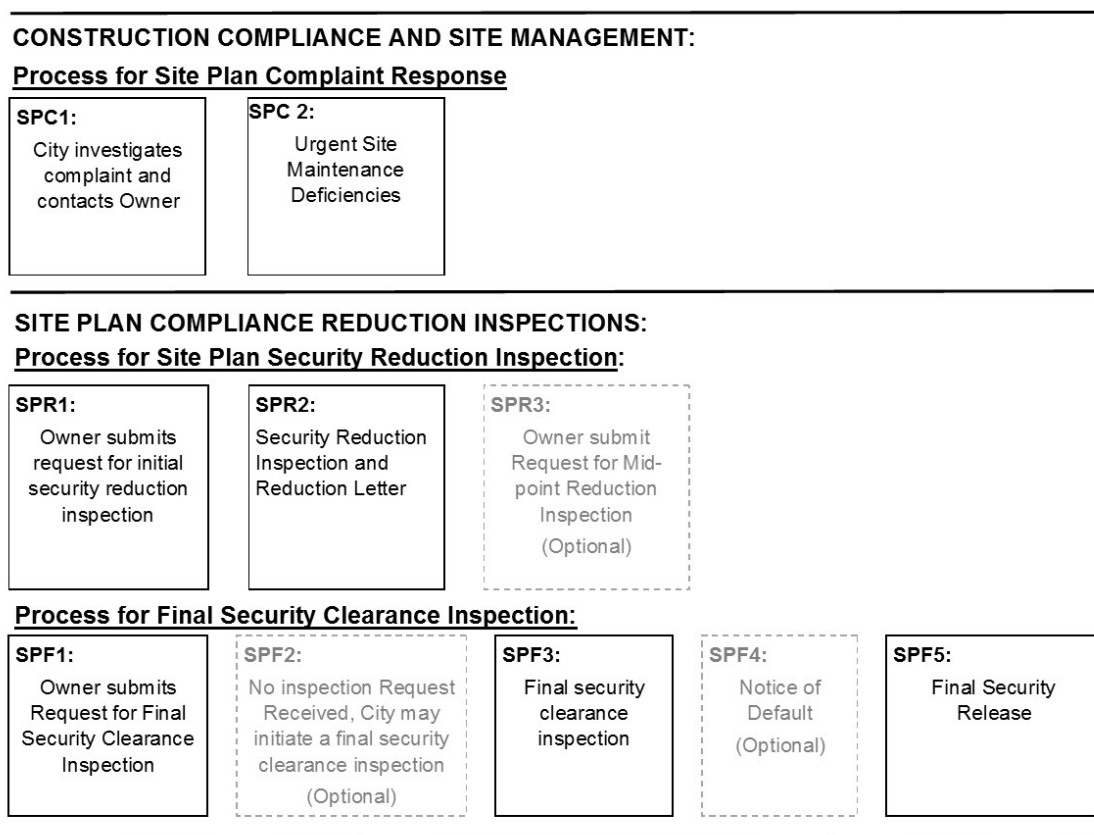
CONSTRUCTION COMPLIANCE AND SITE MANAGEMENT:

Process for Site Plan Complaint Response

SPC1:
City investigates complaint and contacts Owner

SPC 2:
Urgent Site Maintenance Deficiencies

SITE PLAN COMPLIANCE REDUCTION INSPECTIONS:

Process for Site Plan Security Reduction Inspection:

SPR1:
Owner submits request for initial security reduction inspection

SPR2:
Security Reduction Inspection and Reduction Letter

SPR3:
Owner submit Request for Midpoint Reduction Inspection
(Optional)

Process for Final Security Clearance Inspection:

SPF1:
Owner submits Request for Final Security Clearance Inspection

SPF2:
No inspection Request Received, City may initiate a final security clearance inspection
(Optional)

SPF3:
Final security clearance inspection

SPF4:
Notice of Default
(Optional)

SPF5:
Final Security Release